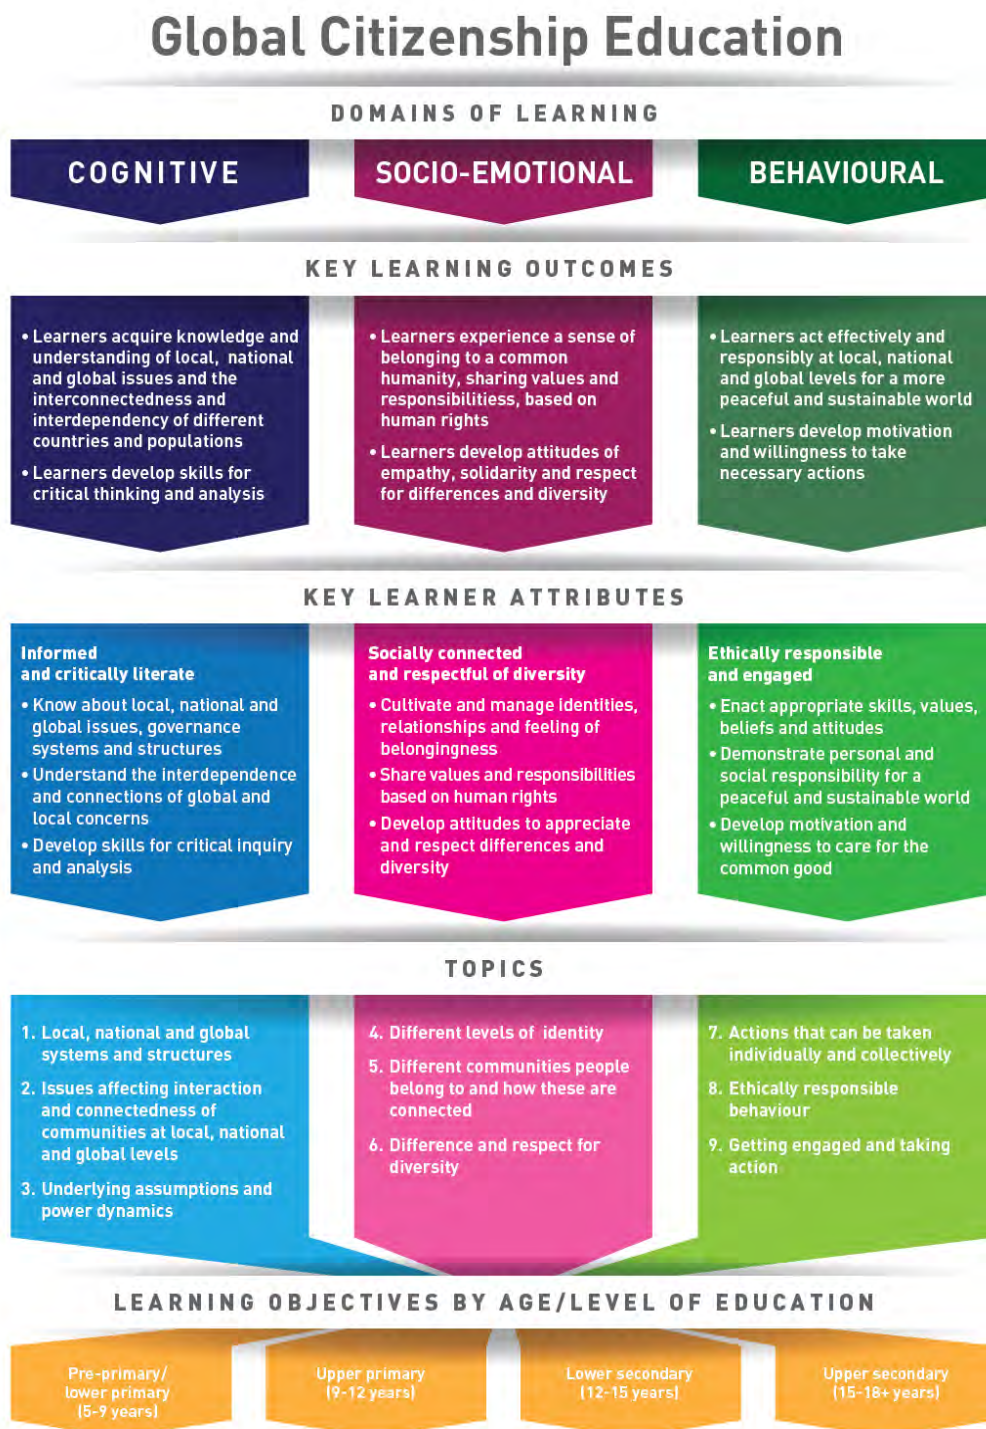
Global Citizenship Education

DOMAINS OF LEARNING

COGNITIVE

SOCIO-EMOTIONAL

BEHAVIOURAL

KEY LEARNING OUTCOMES

• Learners acquire knowledge and understanding of local, national and global issues and the interconnectedness and interdependency of different countries and populations

• Learners develop skills for critical thinking and analysis

• Learners experience a sense of belonging to a common humanity, sharing values and responsibilities, based on human rights

• Learners develop attitudes of empathy, solidarity and respect for differences and diversity

• Learners act effectively and responsibly at local, national and global levels for a more peaceful and sustainable world

• Learners develop motivation and willingness to take necessary actions

KEY LEARNER ATTRIBUTES

Informed and critically literate

• Know about local, national and global issues, governance systems and structures

• Understand the interdependence and connections of global and local concerns

• Develop skills for critical inquiry and analysis

Socially connected and respectful of diversity

• Cultivate and manage identities, relationships and feeling of belongingness

• Share values and responsibilities based on human rights

• Develop attitudes to appreciate and respect differences and diversity

Ethically responsible and engaged

• Enact appropriate skills, values, beliefs and attitudes

• Demonstrate personal and social responsibility for a peaceful and sustainable world

• Develop motivation and willingness to care for the common good

TOPICS

1. Local, national and global systems and structures

2. Issues affecting interaction and connectedness of communities at local, national and global levels

3. Underlying assumptions and power dynamics

4. Different levels of identity

5. Different communities people belong to and how these are connected

6. Difference and respect for diversity

7. Actions that can be taken individually and collectively

8. Ethically responsible behaviour

9. Getting engaged and taking action

LEARNING OBJECTIVES BY AGE/LEVEL OF EDUCATION

Pre-primary/ lower primary (5-9 years)

Upper primary (9-12 years)

Lower secondary (12-15 years)

Upper secondary (15-18+ years)